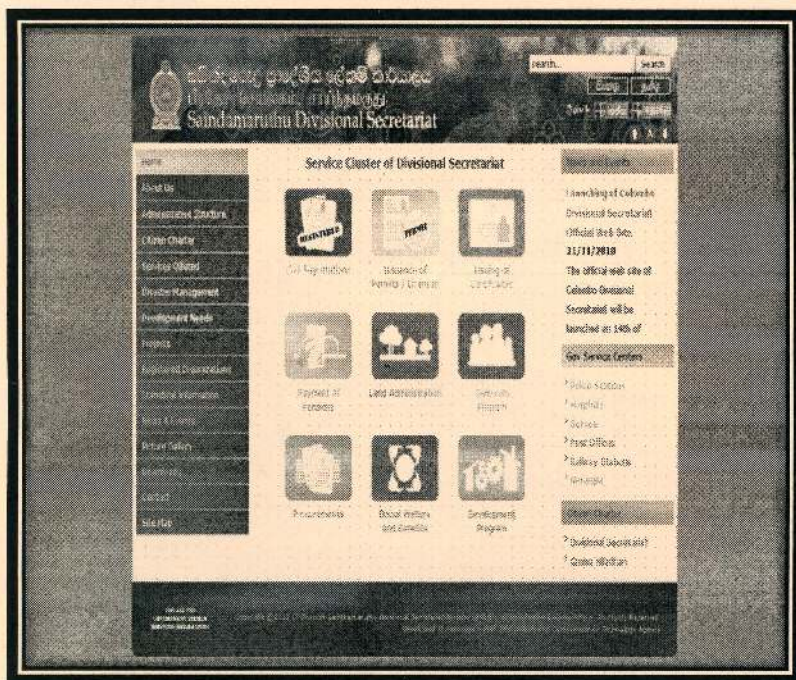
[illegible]
Saindamaruthu Divisional Secretariat

search... Search

Home
About Us
Administrative Structure
Citizen Charter
Services Offered
Disaster Management
Development Needs
Projects
Registered Organizations
Statistical Information
News & Events
Picture Gallery
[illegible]
Contact
Site Map

Service Cluster of Divisional Secretariat

Civil Registration
Issuance of Permits / Licenses
Issuing of Certificates
Payment of Pensions
Land Administration
Samurdhi Program
Procurements
Social Welfare and Benefits
Development Program

News and Events
Launching of Colombo Divisional Secretariat Official Web Site. 31/11/2018
The official web site of Colombo Divisional Secretariat will be launched on 14th of

Gov Service Centers
Police Station
Hospitals
Schools
Post Offices
Railway Stations
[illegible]

Other Sites
Divisional Secretariat
Grama Niladhari

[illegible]